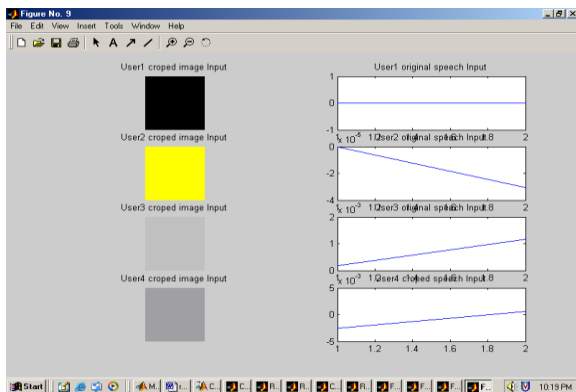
Figure No. 9

File Edit View Insert Tools Window Help

User1 croped image Input

User1 original speech Input

1

0

-1

User2 croped image Input

$x 10^{-5}$ 1.2 User2 original speech Input 1.8 2

0

-2

-4

User3 croped image Input

$x 10^{-3}$ 1.2 User3 original speech Input 1.8 2

2

1

0

User4 croped image Input

$x 10^{-3}$ 1.2 User4 croped speech Input 1.8 2

5

0

-5

1 1.2 1.4 1.6 1.8 2

Start M... C... R... R... C... R... F... F... F... F... 10:19 PM